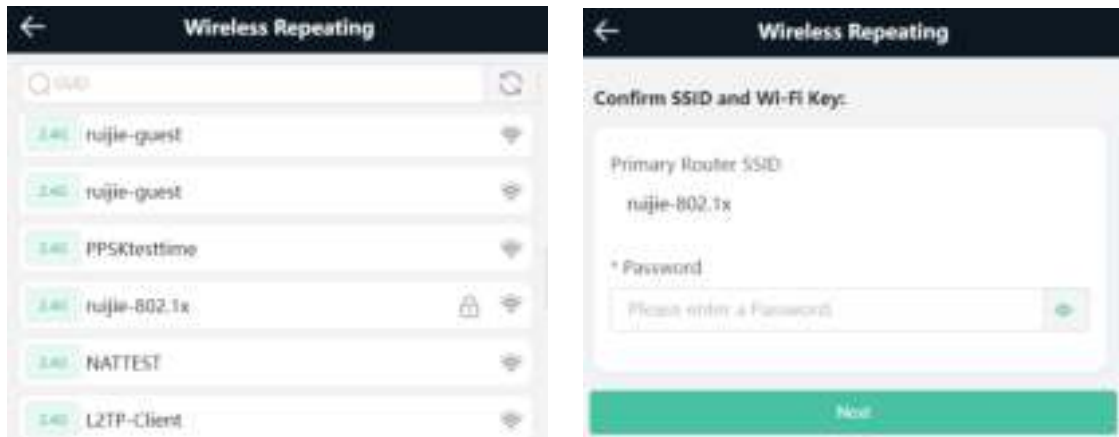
Wireless Repeating

SSID

2.4G ruijie-guest

2.4G ruijie-guest

2.4G PPSKtesttime

2.4G ruijie-802.1x

2.4G NATTEST

2.4G L2TP-Client

Wireless Repeating

Confirm SSID and Wi-Fi Key:

Primary Router SSID

ruijie-802.1x

* Password

Please enter a Password

Next